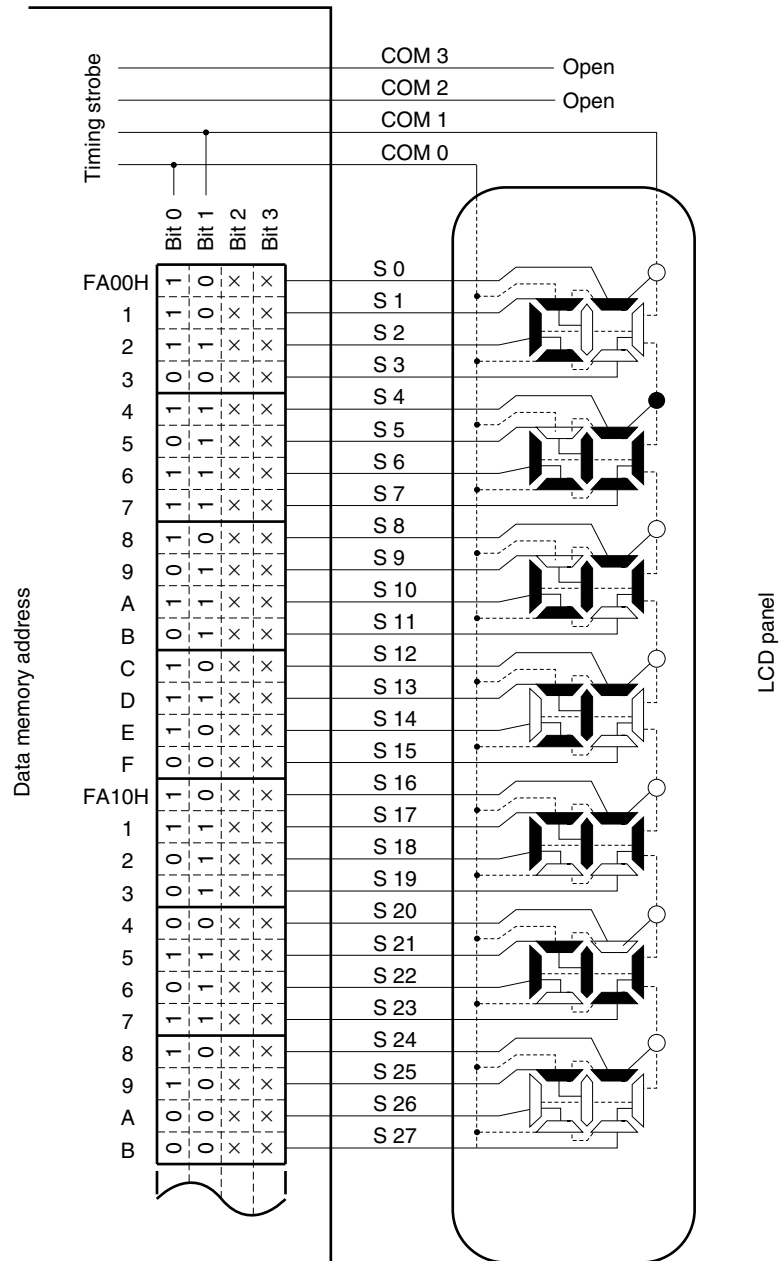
Timing strobe

COM 3 Open
COM 2 Open
COM 1
COM 0

Data memory address

| | Bit 0 | Bit 1 | Bit 2 | Bit 3 |
|---|---|---|---|---|
| FA00H | 1 | 0 | × | × |
| 1 | 1 | 0 | × | × |
| 2 | 1 | 1 | × | × |
| 3 | 0 | 0 | × | × |
| 4 | 1 | 1 | × | × |
| 5 | 0 | 1 | × | × |
| 6 | 1 | 1 | × | × |
| 7 | 1 | 1 | × | × |
| 8 | 1 | 0 | × | × |
| 9 | 0 | 1 | × | × |
| A | 1 | 1 | × | × |
| B | 0 | 1 | × | × |
| C | 1 | 0 | × | × |
| D | 1 | 1 | × | × |
| E | 1 | 0 | × | × |
| F | 0 | 0 | × | × |
| FA10H | 1 | 0 | × | × |
| 1 | 1 | 1 | × | × |
| 2 | 0 | 1 | × | × |
| 3 | 0 | 1 | × | × |
| 4 | 0 | 0 | × | × |
| 5 | 1 | 1 | × | × |
| 6 | 0 | 1 | × | × |
| 7 | 1 | 1 | × | × |
| 8 | 1 | 0 | × | × |
| 9 | 1 | 0 | × | × |
| A | 0 | 0 | × | × |
| B | 0 | 0 | × | × |

S 0
S 1
S 2
S 3
S 4
S 5
S 6
S 7
S 8
S 9
S 10
S 11
S 12
S 13
S 14
S 15
S 16
S 17
S 18
S 19
S 20
S 21
S 22
S 23
S 24
S 25
S 26
S 27

LCD panel